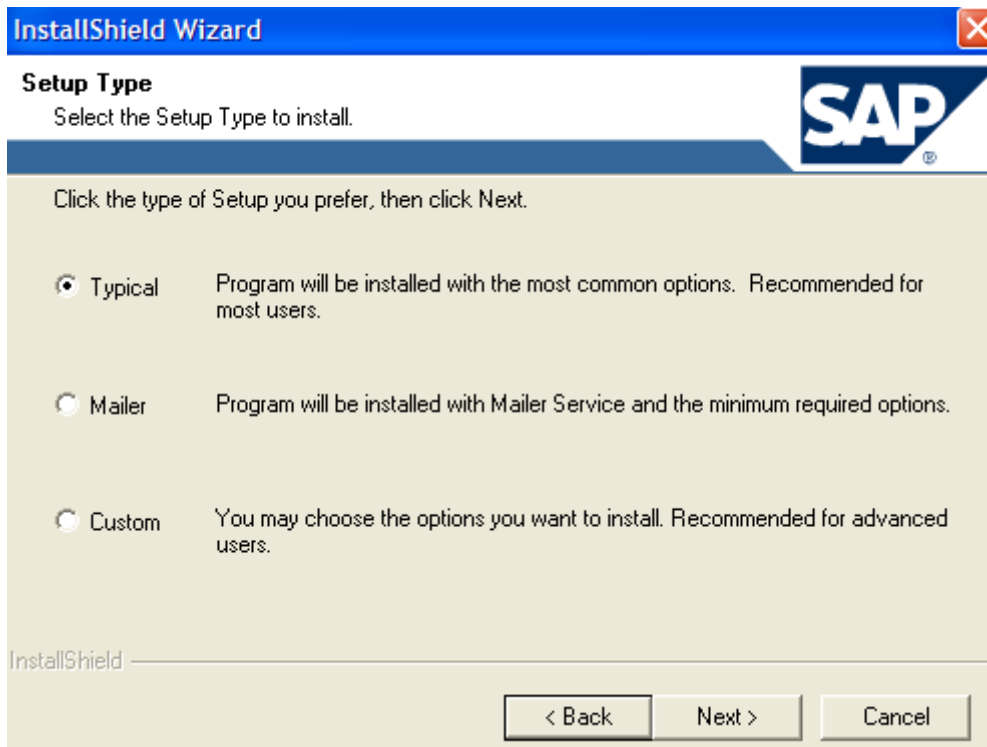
InstallShield Wizard

Setup Type

Select the Setup Type to install.

SAP ®

Click the type of Setup you prefer, then click Next.

Typical Program will be installed with the most common options. Recommended for most users.

Mailer Program will be installed with Mailer Service and the minimum required options.

Custom You may choose the options you want to install. Recommended for advanced users.

InstallShield

< Back Next > Cancel